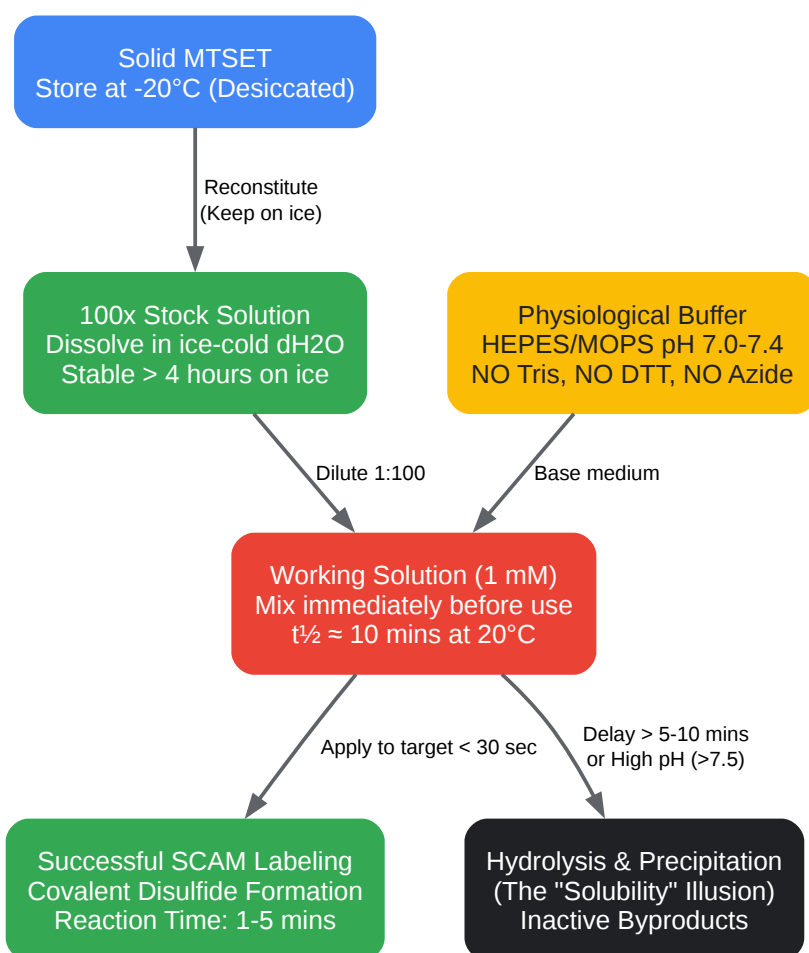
Solid MTSET
Store at -20°C (Desiccated)

Reconstitute
(Keep on ice)

100x Stock Solution
Dissolve in ice-cold dH2O
Stable > 4 hours on ice

Physiological Buffer
HEPES/MOPS pH 7.0-7.4
NO Tris, NO DTT, NO Azide

Dilute 1:100

Base medium

Working Solution (1 mM)
Mix immediately before use
t½ ≈ 10 mins at 20°C

Apply to target < 30 sec

Delay > 5-10 mins
or High pH (>7.5)

Successful SCAM Labeling
Covalent Disulfide Formation
Reaction Time: 1-5 mins

Hydrolysis & Precipitation
(The "Solubility" Illusion)
Inactive Byproducts